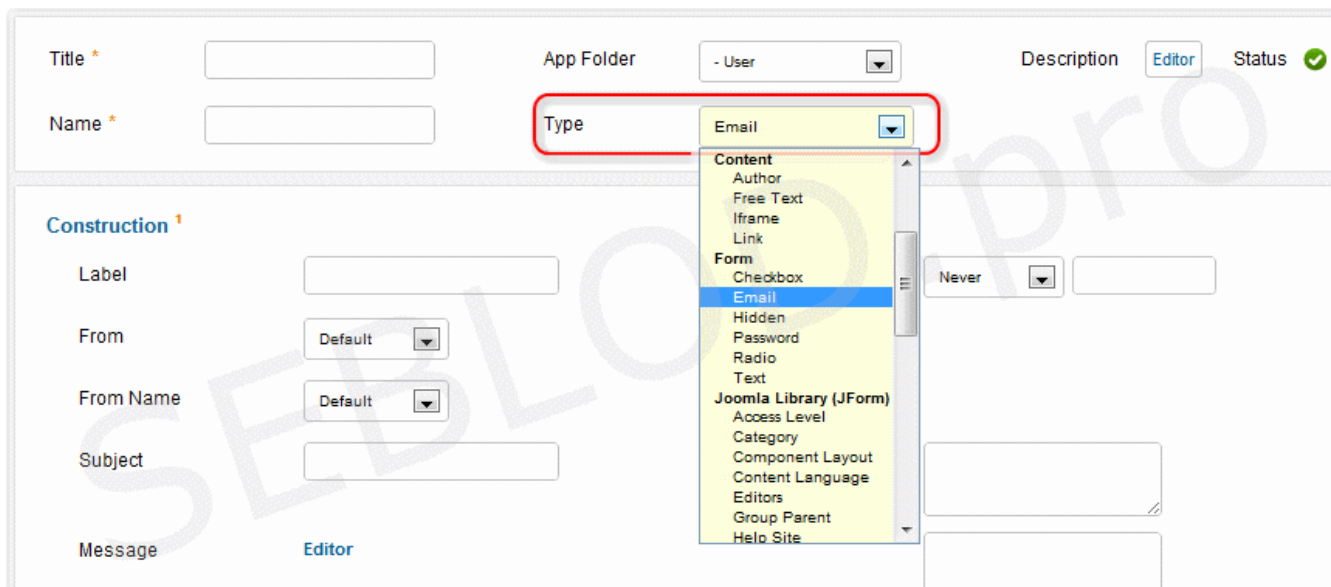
Title *

App Folder - User

Description Editor Status

Name *

Type Email

Content
Author
Free Text
Iframe
Link
Form
Checkbox
Email
Hidden
Password
Radio
Text
Joomla Library (JForm)
Access Level
Category
Component Layout
Content Language
Editors
Group Parent
Help Site

Construction $^1$

Label

Never

From Default

From Name Default

Subject

Message Editor

SEBLOD.pro